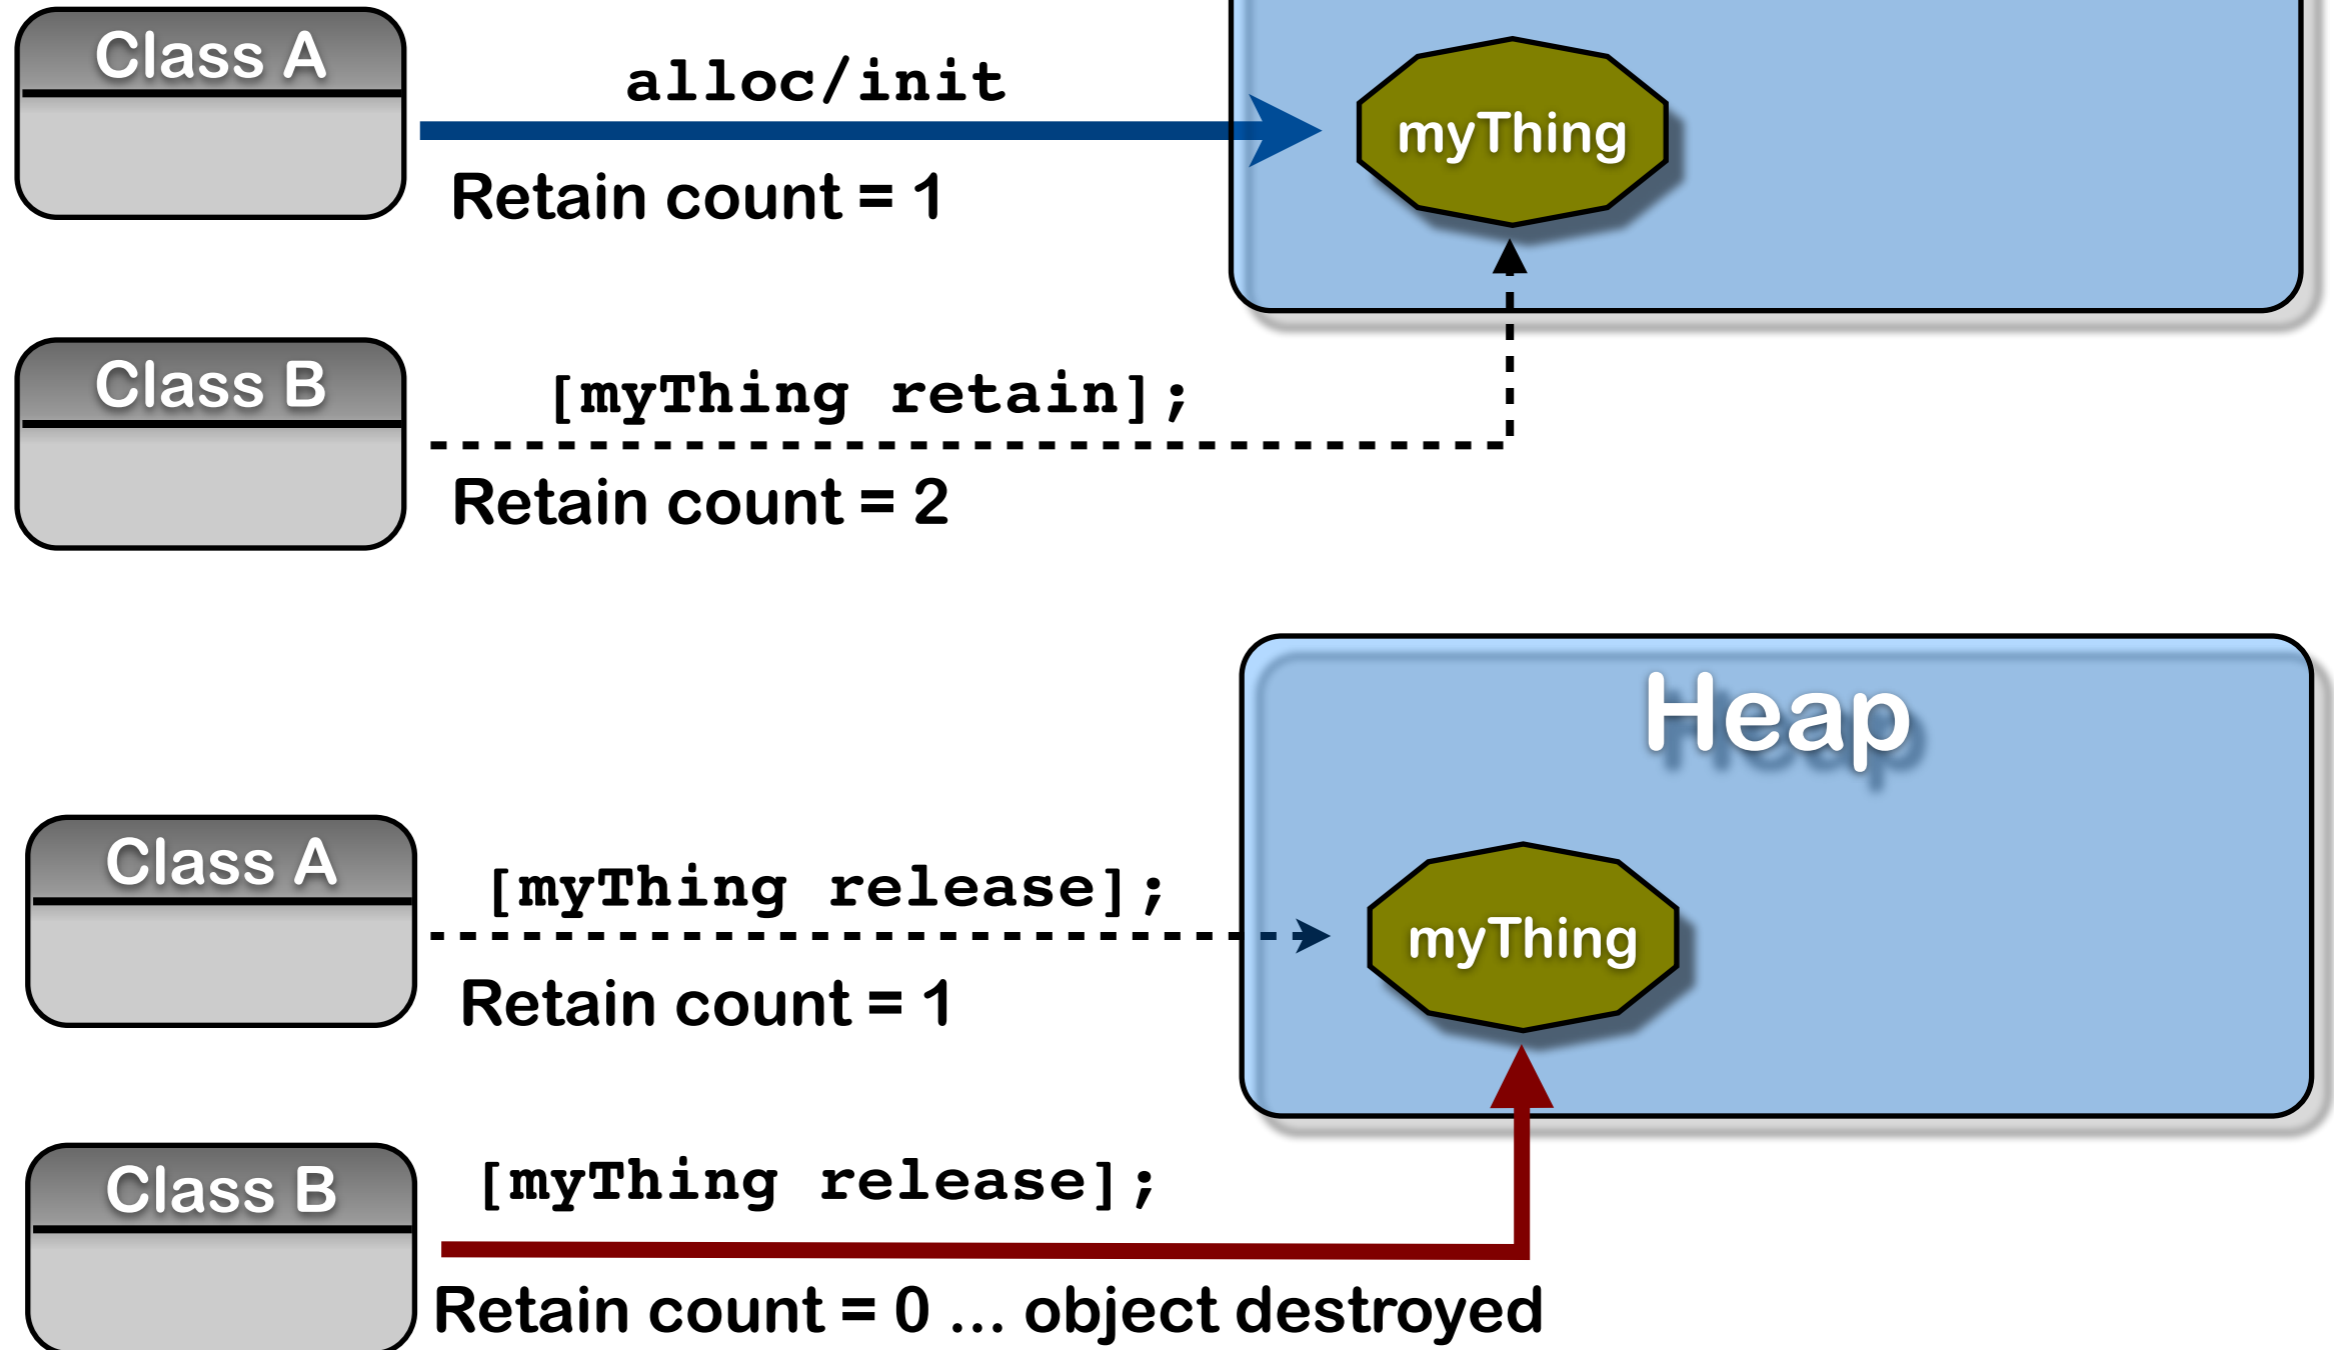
Class A

alloc/init

myThing

Retain count = 1

Class B

[myThing retain];

Retain count = 2

Heap

Class A

[myThing release];

myThing

Retain count = 1

Class B

[myThing release];

Retain count = 0 ... object destroyed